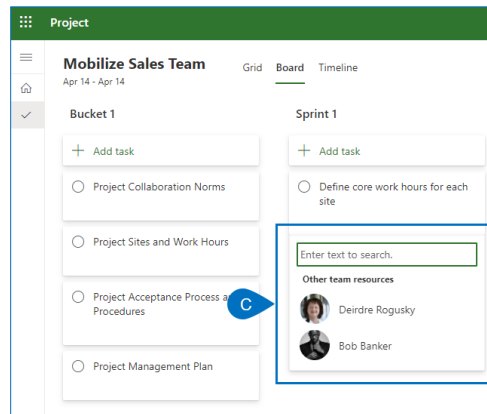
Project

Mobilize Sales Team
Apr 14 - Apr 14

Grid Board Timeline

Bucket 1

+ Add task

Project Collaboration Norms

Project Sites and Work Hours

Project Acceptance Process a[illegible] Procedures

Project Management Plan

Sprint 1

+ Add task

Define core work hours for each site

Enter text to search.

Other team resources

Deirdre Rogusky

Bob Banker

C